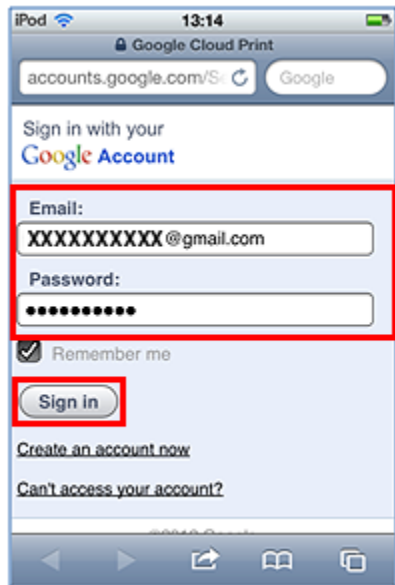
iPod 13:14
Google Cloud Print
accounts.google.com/S
Google

Sign in with your
Google Account

Email:
XXXXXXXXXX@gmail.com

Password:
••••••••••

Remember me

Sign in

Create an account now

Can't access your account?

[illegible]